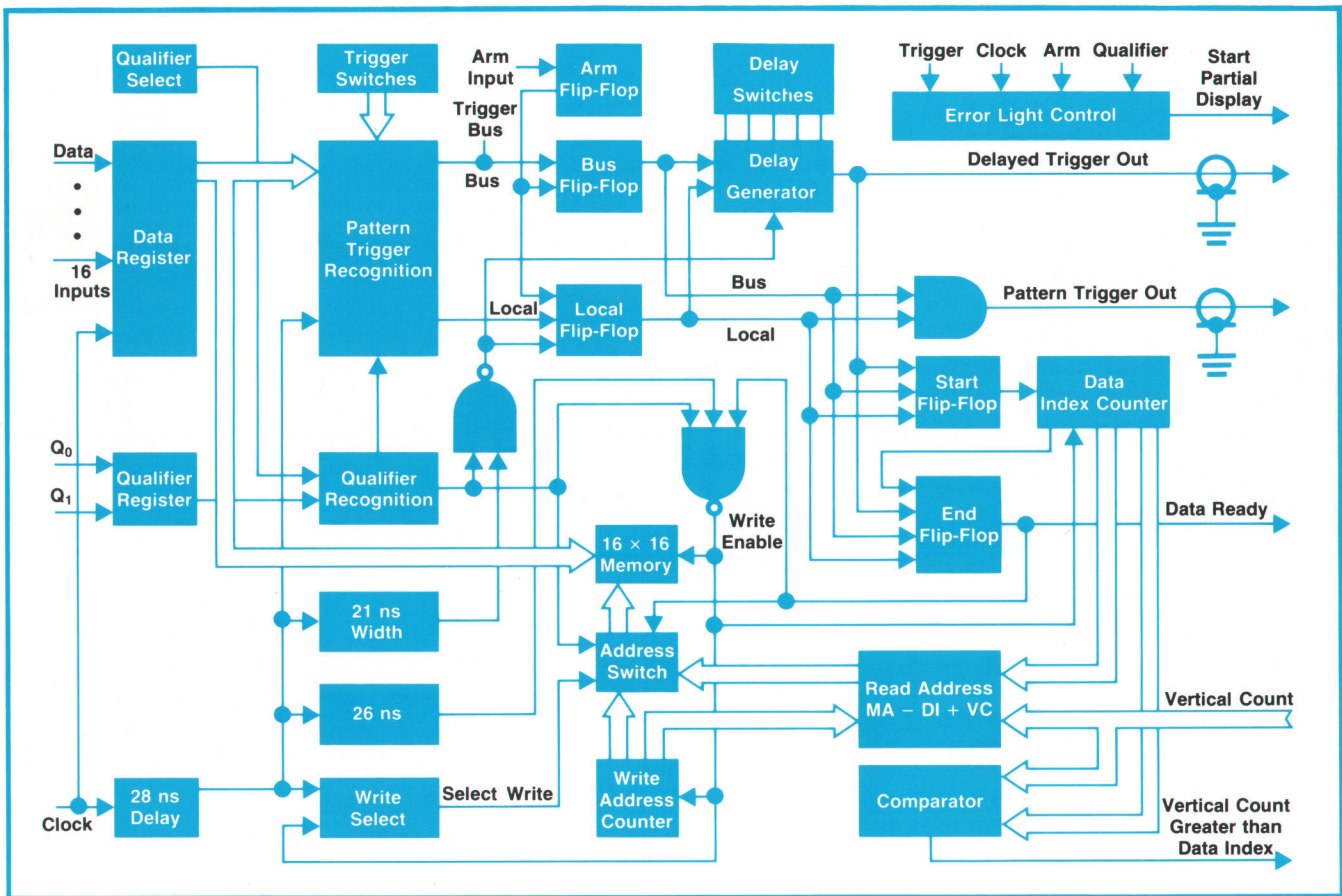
Qualifier Select

Trigger Switches

Arm Input

Arm Flip-Flop

Delay Switches

Trigger Clock Arm Qualifier

Start Partial Display

Error Light Control

Trigger Bus

Data

Bus

Bus Flip-Flop

Delay Generator

Delayed Trigger Out

Data Register

Pattern Trigger Recognition

16 Inputs

Bus

Local

Local Flip-Flop

Pattern Trigger Out

Local

Start Flip-Flop

Data Index Counter

$Q_0$

$Q_1$

Qualifier Register

Qualifier Recognition

Write Enable

End Flip-Flop

Data Ready

16 × 16 Memory

21 ns Width

Address Switch

Read Address MA – DI + VC

Vertical Count

26 ns

Write Address Counter

Comparator

Clock

28 ns Delay

Write Select

Select Write

Vertical Count Greater than Data Index